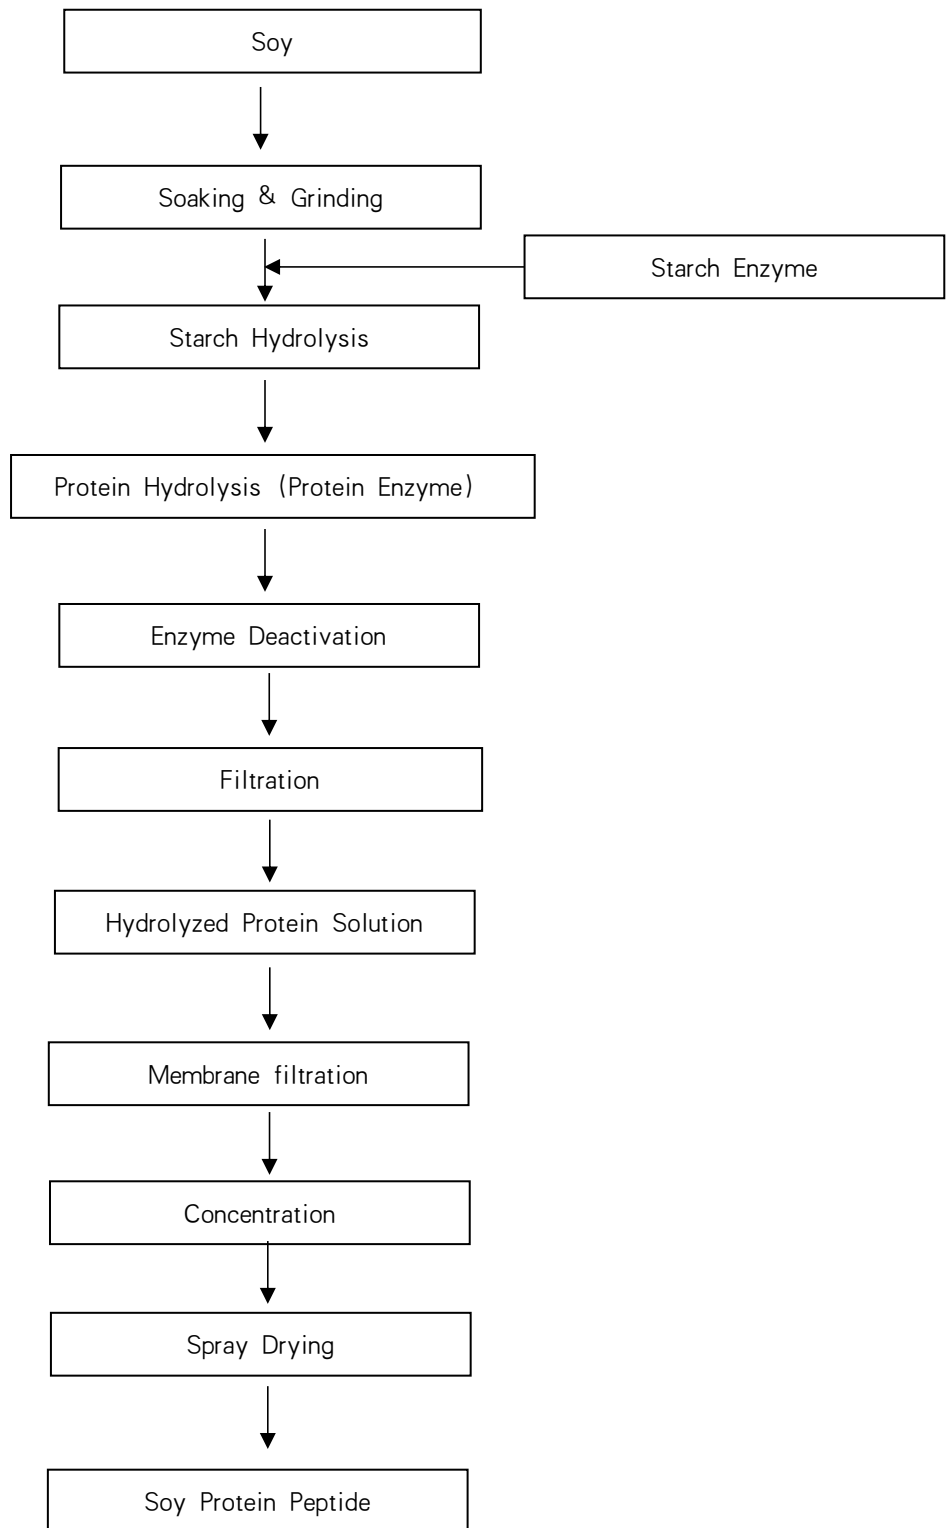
Soy

Soaking & Grinding

Starch Enzyme

Starch Hydrolysis

Protein Hydrolysis (Protein Enzyme)

Enzyme Deactivation

Filtration

Hydrolyzed Protein Solution

Membrane filtration

Concentration

Spray Drying

Soy Protein Peptide